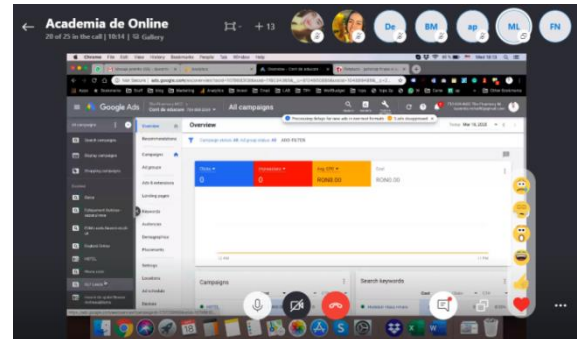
Academia de Online
28 of 25 in the call | 18:14 | Gallery
+ 13
De
BM
ap
ML
FN

Google Ads
All campaigns
Overview
Recommendations
Campaigns
Ad groups
Ads & extensions
Landing pages
Keywords
Audiences
Demographics
Placements
Settings
Locations
Ad schedule
Devices
Search campaigns
Display campaigns
Shopping campaigns
Clicks
Impressions
Avg. CPC
Cost
0
0
RON0.00
RON0.00
Campaigns
Search keywords
ADD FILTER